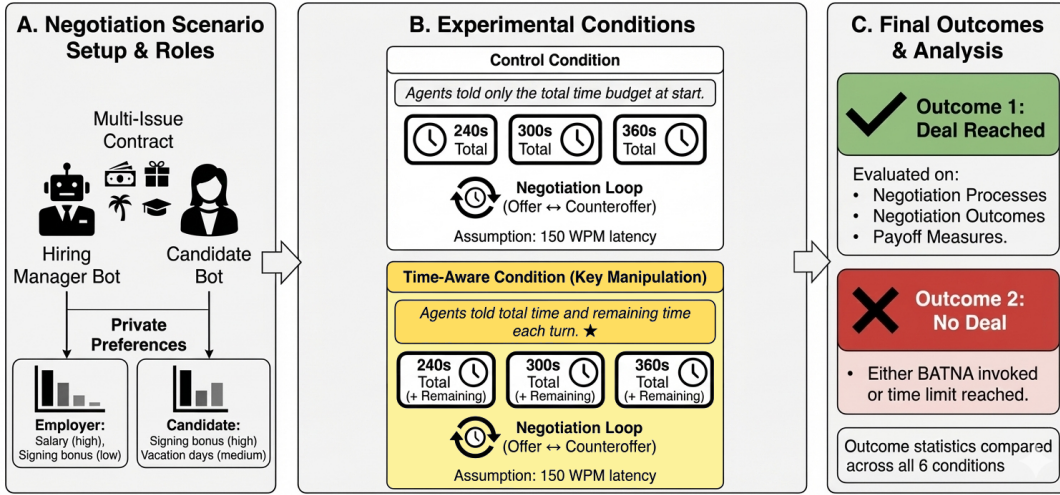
A. Negotiation Scenario Setup & Roles

Multi-Issue Contract

Hiring Manager Bot

Candidate Bot

Private Preferences

Employer:
Salary (high),
Signing bonus (low)

Candidate:
Signing bonus (high)
Vacation days (medium)

B. Experimental Conditions

Control Condition

Agents told only the total time budget at start.

240s Total

300s Total

360s Total

Negotiation Loop
(Offer ↔ Counteroffer)

Assumption: 150 WPM latency

Time-Aware Condition (Key Manipulation)

Agents told total time and remaining time each turn. ★

240s Total (+ Remaining)

300s Total (+ Remaining)

360s Total (+ Remaining)

Negotiation Loop
(Offer ↔ Counteroffer)

Assumption: 150 WPM latency

C. Final Outcomes & Analysis

Outcome 1: Deal Reached

Evaluated on:
• Negotiation Processes
• Negotiation Outcomes
• Payoff Measures.

Outcome 2: No Deal

• Either BATNA invoked or time limit reached.

Outcome statistics compared across all 6 conditions